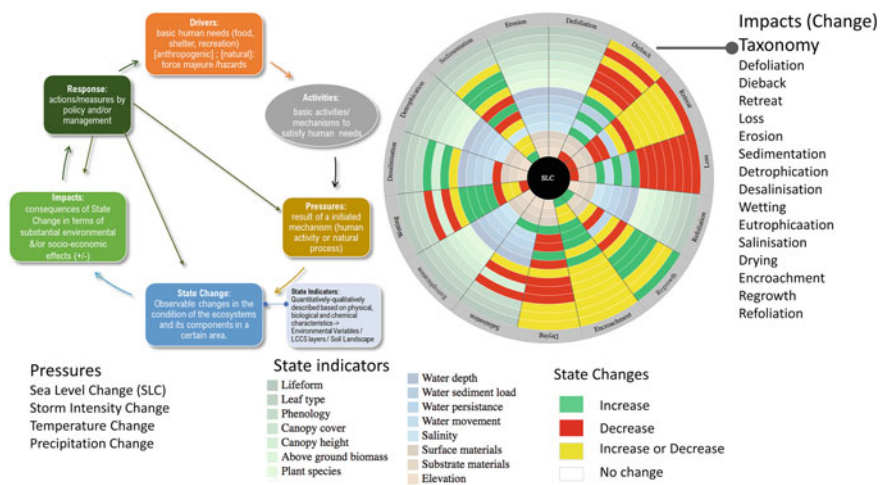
Drivers:
basic human needs (food, shelter, recreation) [anthropogenic] ; [natural]; force majeure /hazards

Response:
actions/measures by policy and/or management

Activities:
basic activities/ mechanisms to satisfy human needs

Impacts:
consequences of State Change in terms of substantial environmental &/or socio-economic effects (+/-)

Pressures:
result of a initiated mechanism (human activity or natural process)

State Change:
Observable changes in the condition of the ecosystems and its components in a certain area.

State Indicators:
Quantitatively-qualitatively described based on physical, biological and chemical characteristics -> Environmental Variables / LCCS layers / Soil Landscape

Erosion
Defoliation
Dieback
Retreat
Loss
Refoliation
Regrowth
Encroachment
Drying
Salinisation
Eutrophication
Wetting
Desalinisation
Detrophication
Sedimentation
SLC

Impacts (Change) Taxonomy
Defoliation
Dieback
Retreat
Loss
Erosion
Sedimentation
Detrophication
Desalinisation
Wetting
Eutrophicaation
Salinisation
Drying
Encroachment
Regrowth
Refoliation

Pressures
Sea Level Change (SLC)
Storm Intensity Change
Temperature Change
Precipitation Change

State indicators
Lifeform
Leaf type
Phenology
Canopy cover
Canopy height
Above ground biomass
Plant species
Water depth
Water sediment load
Water persistance
Water movement
Salinity
Surface materials
Substrate materials
Elevation

State Changes
Increase
Decrease
Increase or Decrease
No change